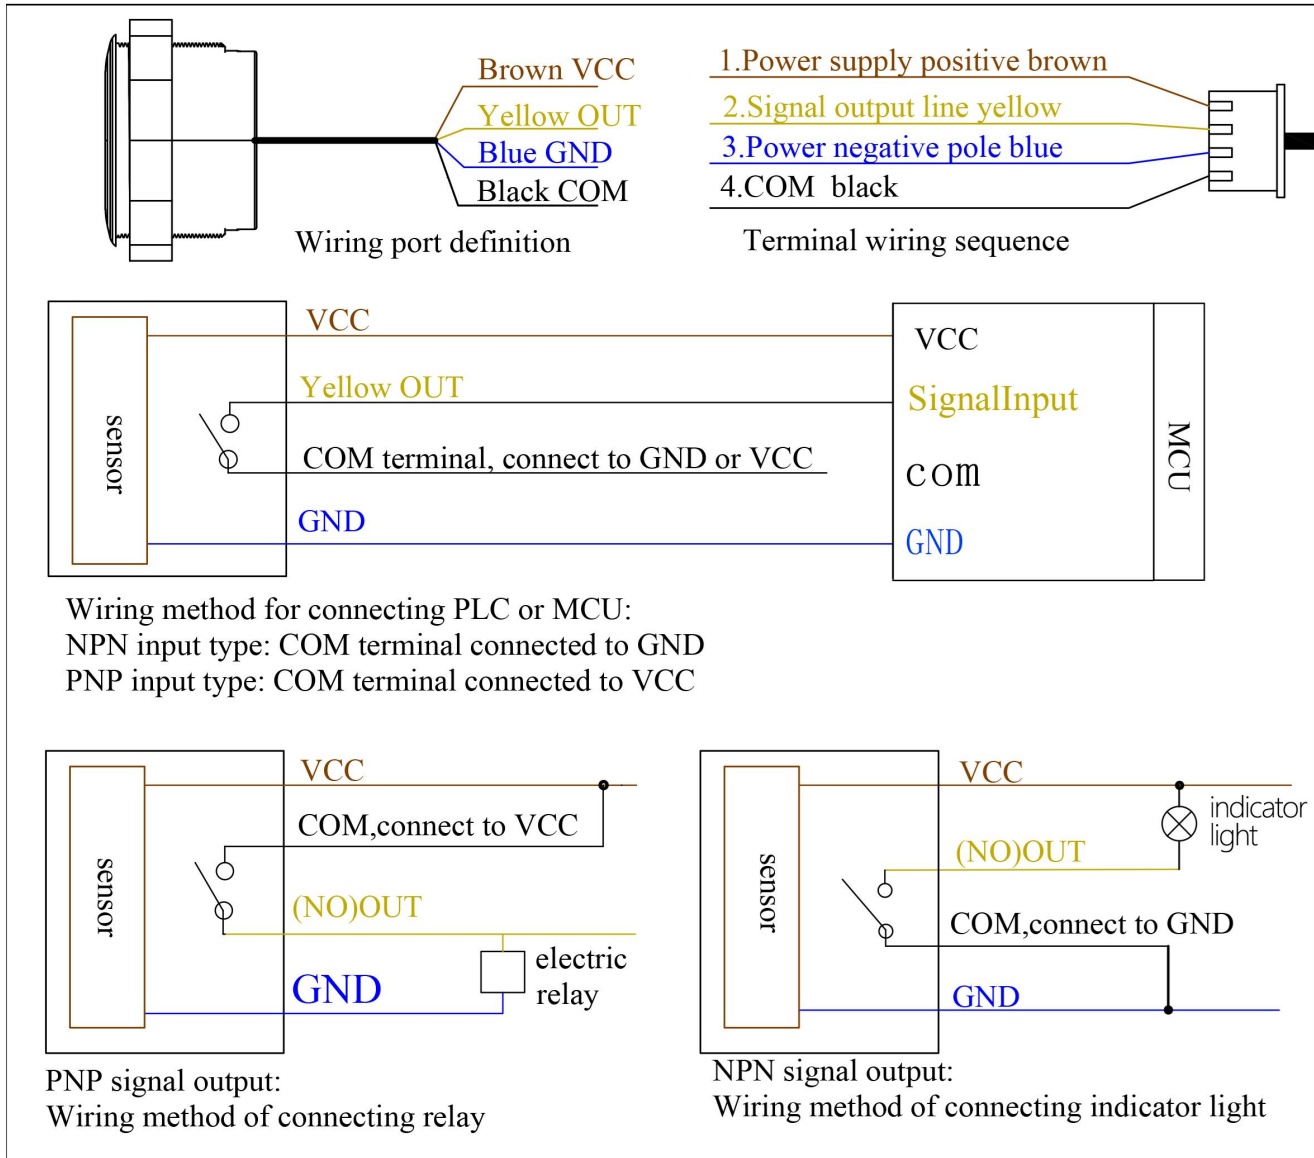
Brown VCC
Yellow OUT
Blue GND
Black COM

Wiring port definition

1.Power supply positive brown
2.Signal output line yellow
3.Power negative pole blue
4.COM black

Terminal wiring sequence

sensor

VCC
Yellow OUT
COM terminal, connect to GND or VCC
GND

VCC
SignalInput
com
GND
MCU

Wiring method for connecting PLC or MCU:
NPN input type: COM terminal connected to GND
PNP input type: COM terminal connected to VCC

sensor
VCC
COM,connect to VCC
(NO)OUT
GND
electric relay

PNP signal output:
Wiring method of connecting relay

sensor
VCC
indicator light
(NO)OUT
COM,connect to GND
GND

NPN signal output:
Wiring method of connecting indicator light